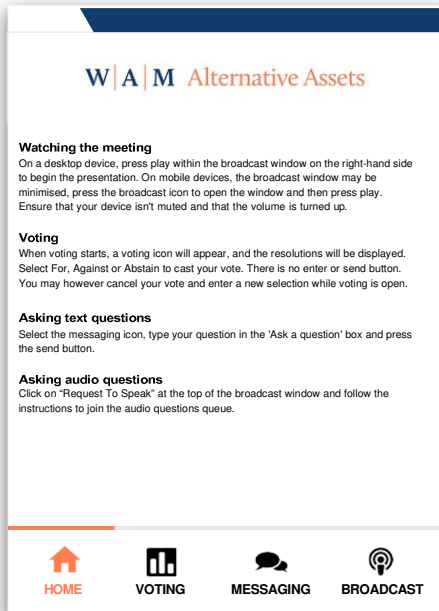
W | A | M Alternative Assets

Watching the meeting
On a desktop device, press play within the broadcast window on the right-hand side to begin the presentation. On mobile devices, the broadcast window may be minimised, press the broadcast icon to open the window and then press play. Ensure that your device isn't muted and that the volume is turned up.

Voting
When voting starts, a voting icon will appear, and the resolutions will be displayed. Select For, Against or Abstain to cast your vote. There is no enter or send button. You may however cancel your vote and enter a new selection while voting is open.

Asking text questions
Select the messaging icon, type your question in the 'Ask a question' box and press the send button.

Asking audio questions
Click on "Request To Speak" at the top of the broadcast window and follow the instructions to join the audio questions queue.

HOME VOTING MESSAGING BROADCAST